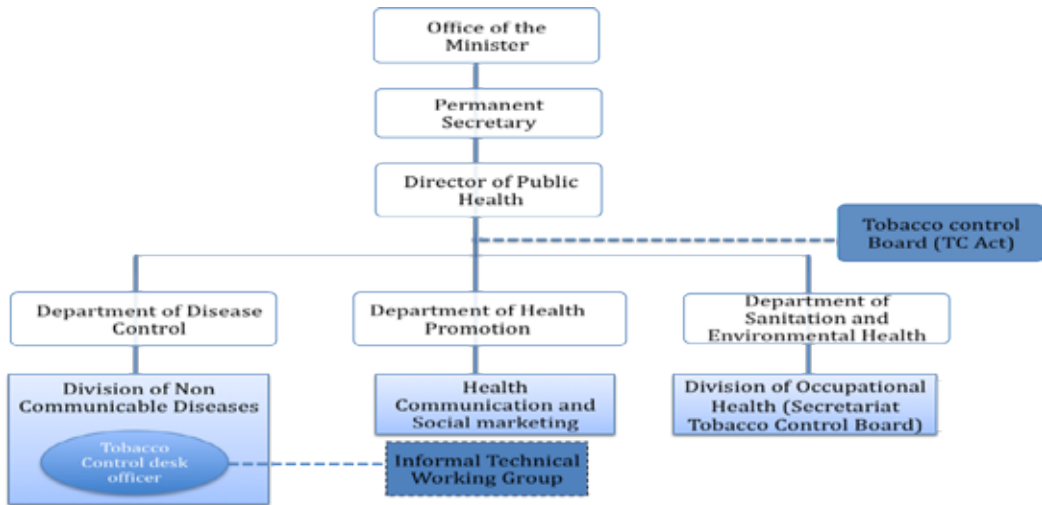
Office of the Minister

Permanent Secretary

Director of Public Health

Tobacco control Board (TC Act)

Department of Disease Control

Department of Health Promotion

Department of Sanitation and Environmental Health

Division of Non Communicable Diseases

Tobacco Control desk officer

Health Communication and Social marketing

Division of Occupational Health (Secretariat Tobacco Control Board)

Informal Technical Working Group